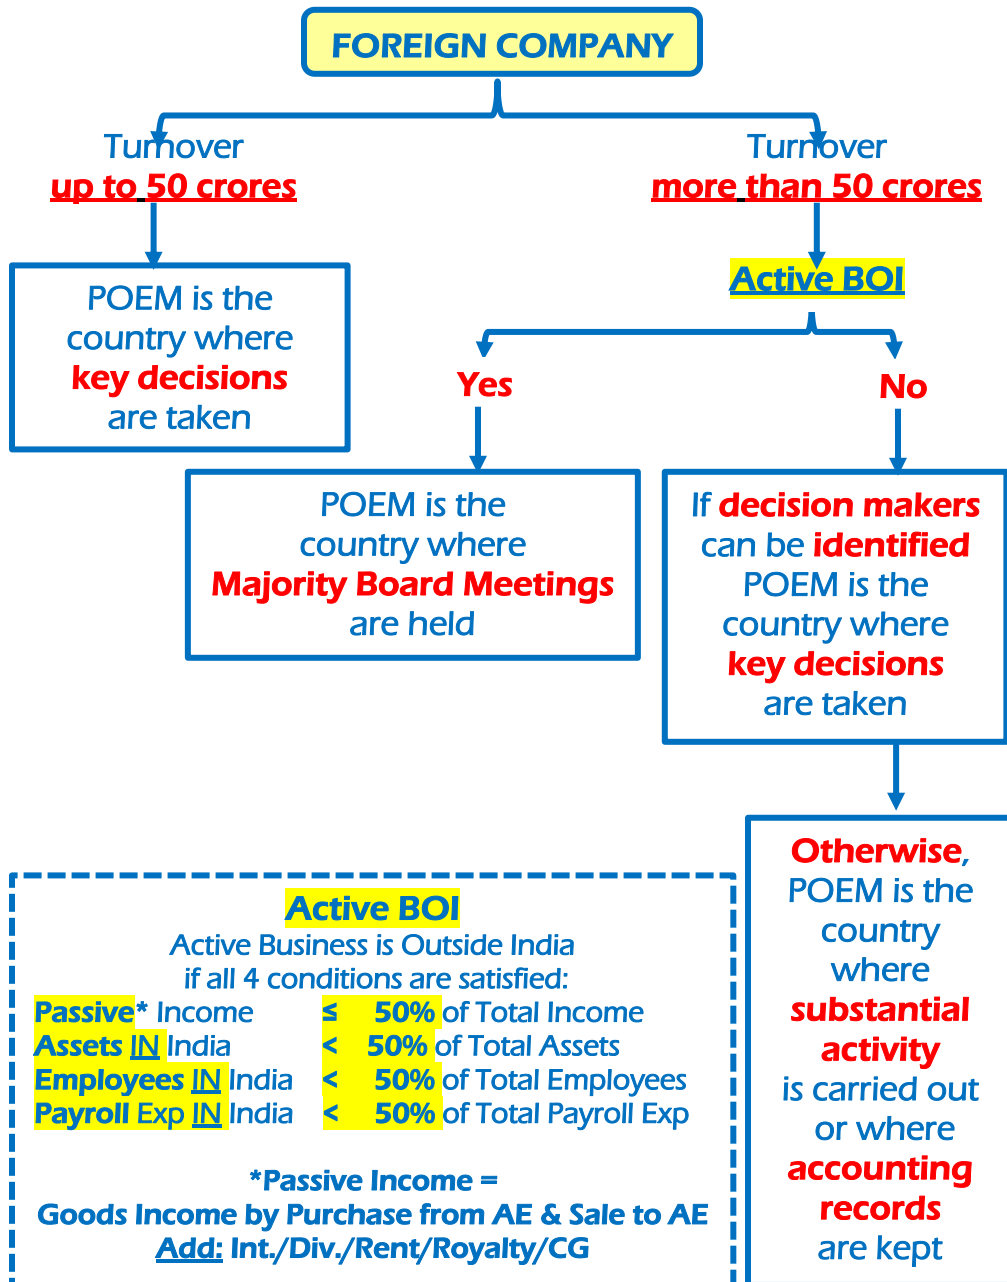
FOREIGN COMPANY

Turnover
up to 50 crores

POEM is the country where key decisions are taken

Turnover
more than 50 crores

Active BOI

Yes

POEM is the country where Majority Board Meetings are held

No

If decision makers can be identified POEM is the country where key decisions are taken

Otherwise, POEM is the country where substantial activity is carried out or where accounting records are kept

Active BOI
Active Business is Outside India
if all 4 conditions are satisfied:

| | | | |
|---|---|---|---|
| Passive* Income | ≤ | 50% | of Total Income |
| Assets IN India | < | 50% | of Total Assets |
| Employees IN India | < | 50% | of Total Employees |
| Payroll Exp IN India | < | 50% | of Total Payroll Exp |

*Passive Income =
Goods Income by Purchase from AE & Sale to AE
Add: Int./Div./Rent/Royalty/CG